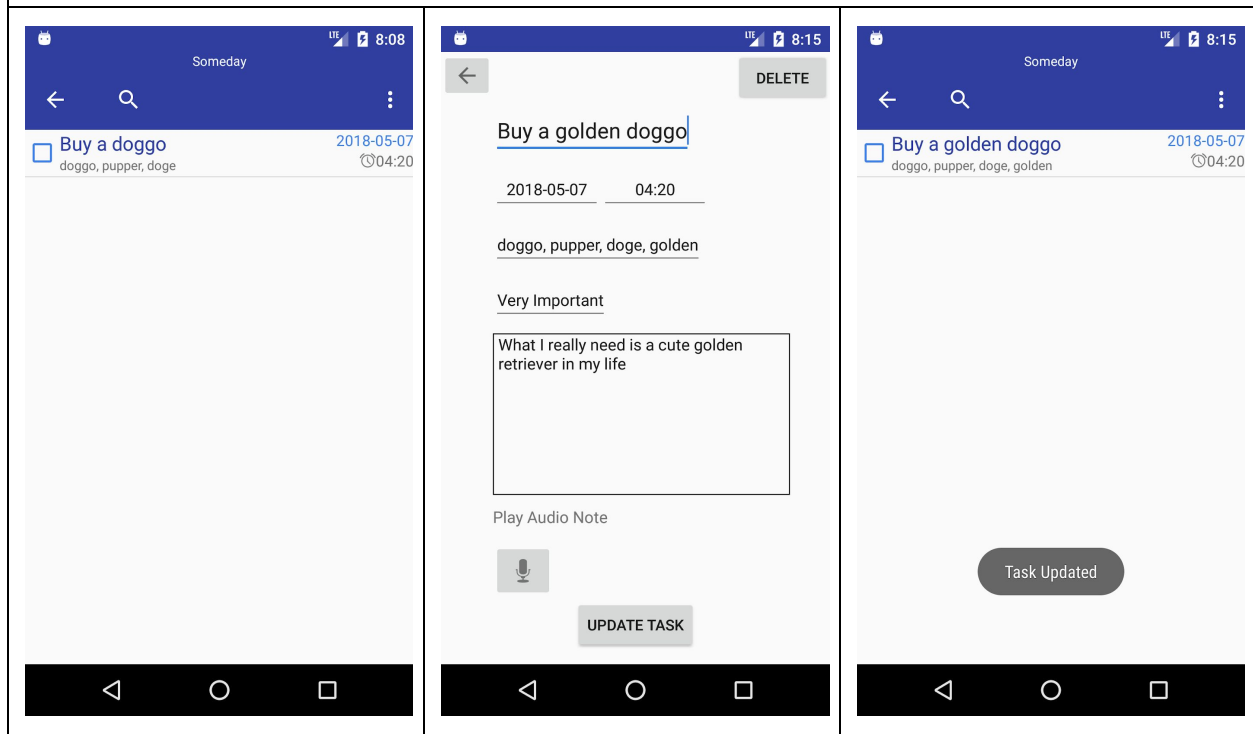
LTE 8:08
Someday

Buy a doggo
doggo, pupper, doge
2018-05-07
04:20

LTE 8:15
DELETE
Buy a golden doggo
2018-05-07
04:20
doggo, pupper, doge, golden
Very Important
What I really need is a cute golden retriever in my life
Play Audio Note
UPDATE TASK

LTE 8:15
Someday

Buy a golden doggo
doggo, pupper, doge, golden
2018-05-07
04:20
Task Updated